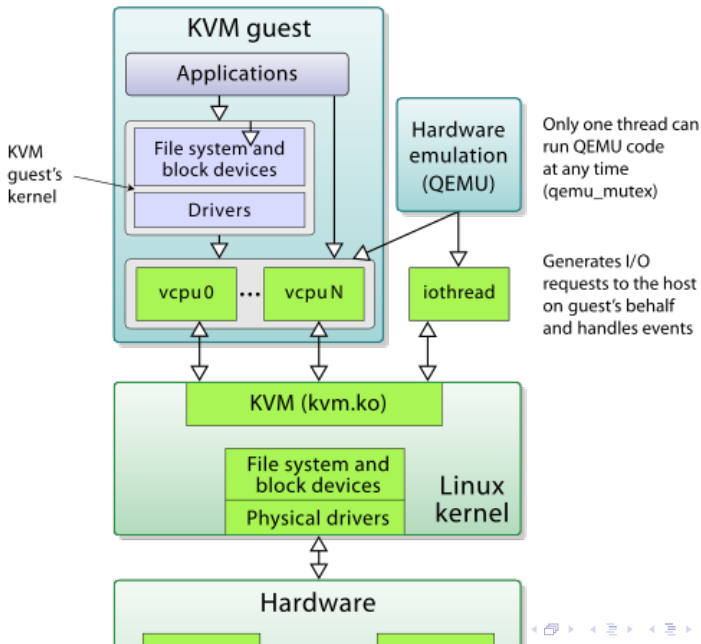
KVM guest

Applications

KVM guest's kernel

File system and block devices

Drivers

vcpu 0

...

vcpu N

Hardware emulation (QEMU)

Only one thread can run QEMU code at any time (qemu_mutex)

iothread

Generates I/O requests to the host on guest's behalf and handles events

KVM (kvm.ko)

File system and block devices

Physical drivers

Linux kernel

Hardware